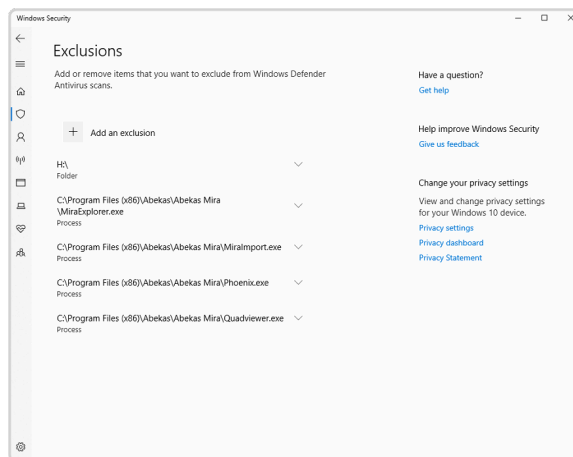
Windows Security

Exclusions

Add or remove items that you want to exclude from Windows Defender Antivirus scans.

+ Add an exclusion

H:\
Folder

C:\Program Files (x86)\Abekas\Abekas Mira \MiraExplorer.exe
Process

C:\Program Files (x86)\Abekas\Abekas Mira\MiraImport.exe
Process

C:\Program Files (x86)\Abekas\Abekas Mira\Phoenix.exe
Process

C:\Program Files (x86)\Abekas\Abekas Mira\Quadviewer.exe
Process

Have a question?
Get help

Help improve Windows Security
Give us feedback

Change your privacy settings
View and change privacy settings for your Windows 10 device.
Privacy settings
Privacy dashboard
Privacy Statement